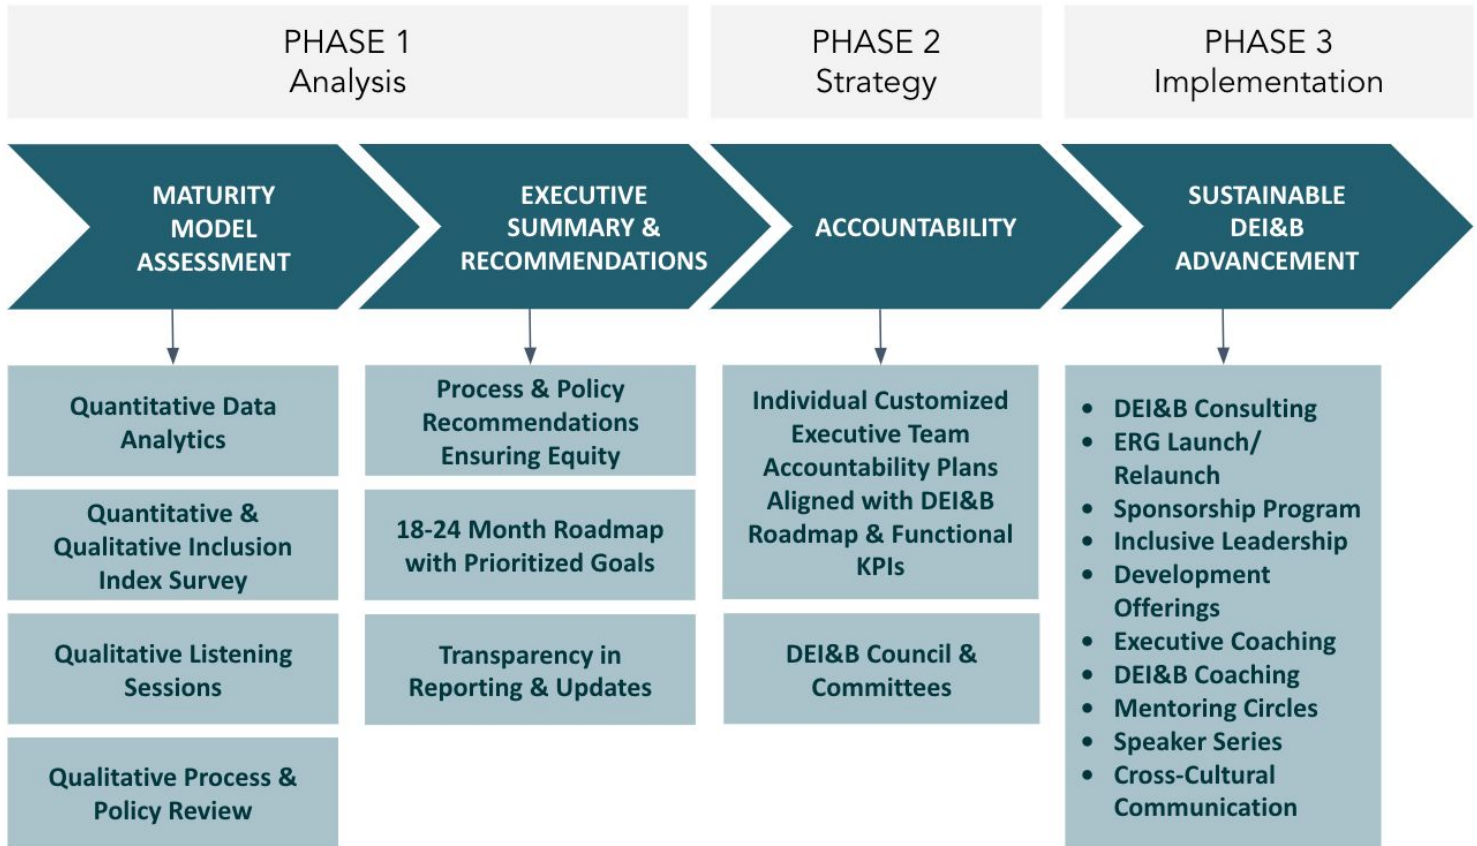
PHASE 1
Analysis

PHASE 2
Strategy

PHASE 3
Implementation

MATURITY MODEL ASSESSMENT

EXECUTIVE SUMMARY & RECOMMENDATIONS

ACCOUNTABILITY

SUSTAINABLE DEI&B ADVANCEMENT

Quantitative Data Analytics

Quantitative & Qualitative Inclusion Index Survey

Qualitative Listening Sessions

Qualitative Process & Policy Review

Process & Policy Recommendations Ensuring Equity

18-24 Month Roadmap with Prioritized Goals

Transparency in Reporting & Updates

Individual Customized Executive Team Accountability Plans Aligned with DEI&B Roadmap & Functional KPIs

DEI&B Council & Committees

- DEI&B Consulting
- ERG Launch/ Relaunch
- Sponsorship Program
- Inclusive Leadership
- Development Offerings
- Executive Coaching
- DEI&B Coaching
- Mentoring Circles
- Speaker Series
- Cross-Cultural Communication